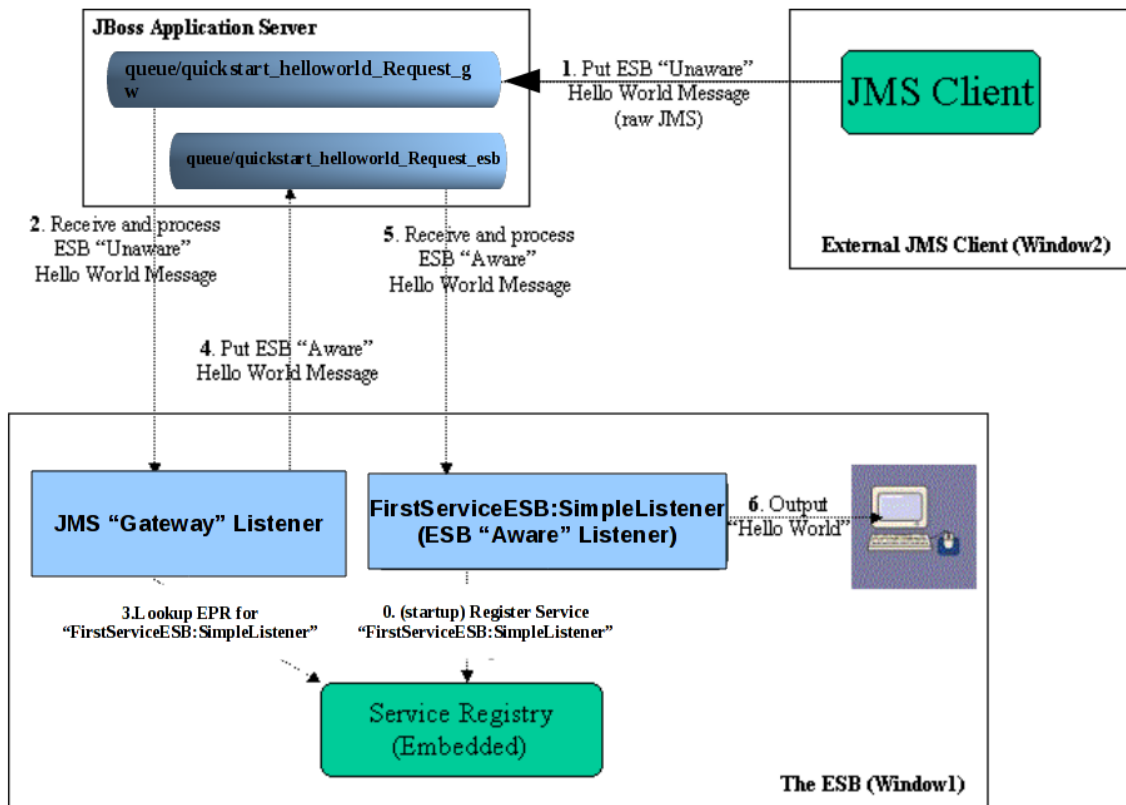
JBoss Application Server

queue/quickstart_helloworld_Request_gw

queue/quickstart_helloworld_Request_esb

1. Put ESB "Unaware" Hello World Message (raw JMS)

JMS Client

External JMS Client (Window2)

2. Receive and process ESB "Unaware" Hello World Message

5. Receive and process ESB "Aware" Hello World Message

4. Put ESB "Aware" Hello World Message

JMS "Gateway" Listener

FirstServiceESB:SimpleListener (ESB "Aware" Listener)

6. Output "Hello World"

3.Lookup EPR for "FirstServiceESB:SimpleListener"

0. (startup) Register Service "FirstServiceESB:SimpleListener"

Service Registry (Embedded)

The ESB (Window1)